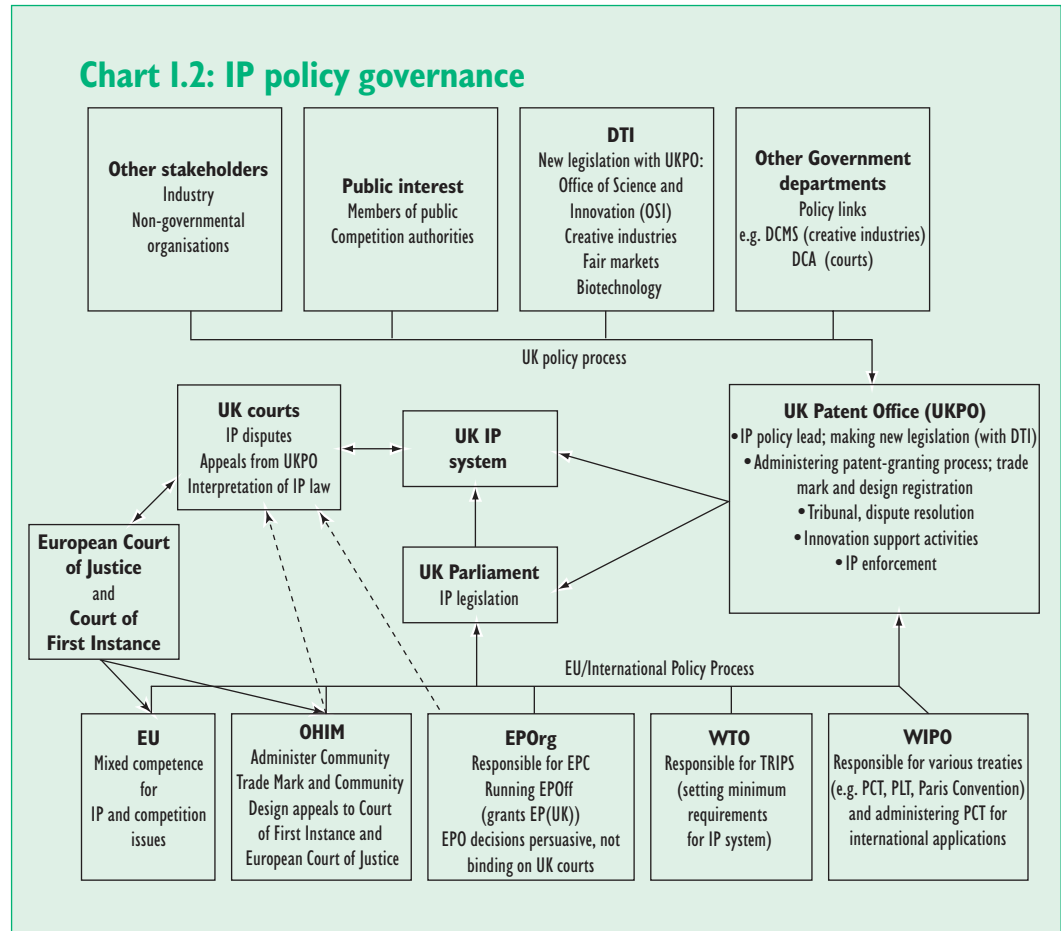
Chart 1.2: IP policy governance

Other stakeholders
Industry
Non-governmental organisations

Public interest
Members of public
Competition authorities

DTI
New legislation with UKPO:
Office of Science and Innovation (OSI)
Creative industries
Fair markets
Biotechnology

Other Government departments
Policy links
e.g. DCMS (creative industries)
DCA (courts)

UK policy process

UK courts
IP disputes
Appeals from UKPO
Interpretation of IP law

UK IP system

UK Patent Office (UKPO)
•IP policy lead; making new legislation (with DTI)
•Administering patent-granting process; trade mark and design registration
•Tribunal, dispute resolution
•Innovation support activities
•IP enforcement

European Court of Justice and Court of First Instance

UK Parliament
IP legislation

EU/International Policy Process

EU
Mixed competence for IP and competition issues

OHIM
Administer Community Trade Mark and Community Design appeals to Court of First Instance and European Court of Justice

EPOrg
Responsible for EPC
Running EPOff
(grants EP(UK))
EPO decisions persuasive, not binding on UK courts

WTO
Responsible for TRIPS
(setting minimum requirements for IP system)

WIPO
Responsible for various treaties
(e.g. PCT, PLT, Paris Convention)
and administering PCT for international applications